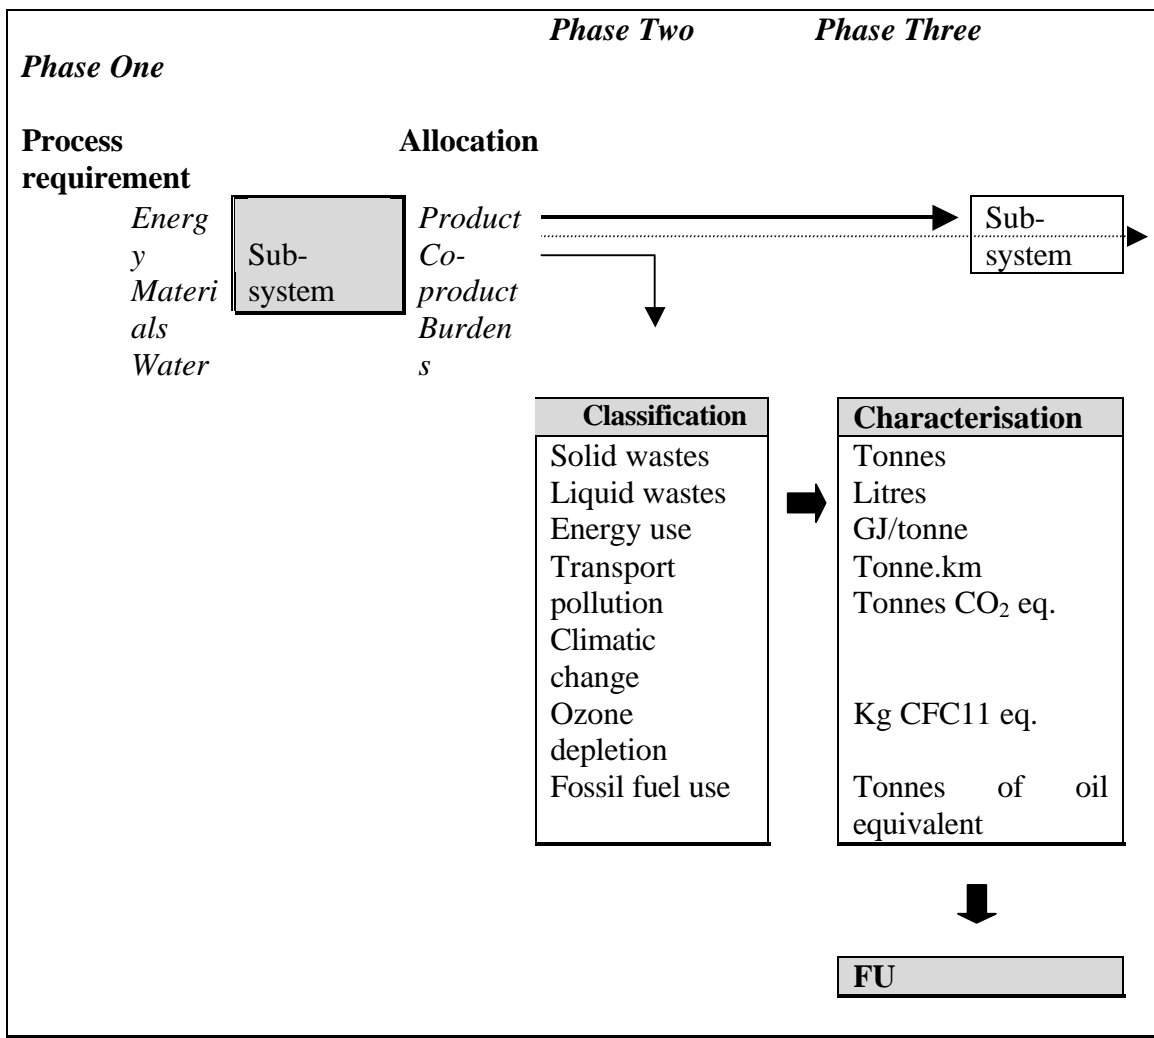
Phase Two Phase Three

Phase One

Process requirement

Allocation

Energy
Materials
Water

Sub-system

Product
Co-product
Burdens

Sub-system

| Classification |
|---|
| Solid wastes |
| Liquid wastes |
| Energy use |
| Transport pollution |
| Climatic change |
| Ozone depletion |
| Fossil fuel use |

| Characterisation |
|---|
| Tonnes |
| Litres |
| GJ/tonne |
| Tonne.km |
| Tonnes $CO_2$ eq. |
| Kg CFC11 eq. |
| Tonnes of oil equivalent |

FU